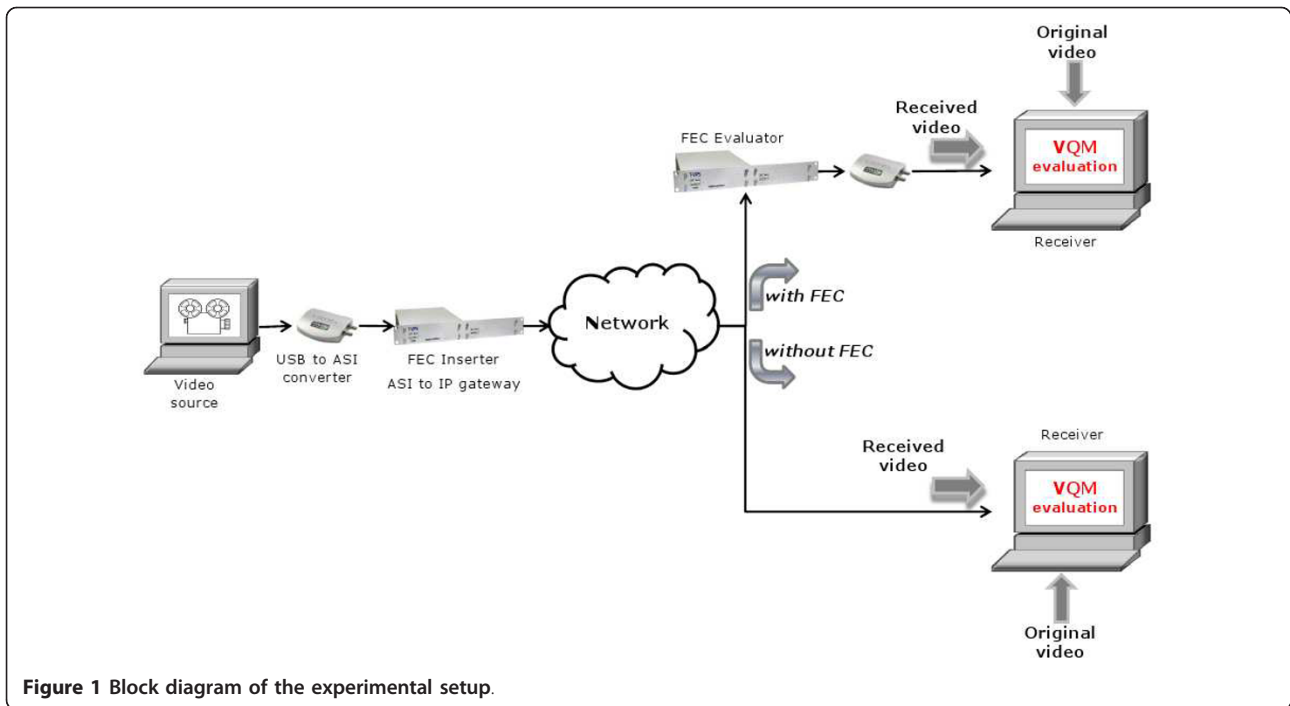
Original video

Received video

FEC Evaluator

VQM evaluation

Receiver

Video source

USB to ASI converter

FEC Inserter

ASI to IP gateway

Network

with FEC

without FEC

Receiver

Received video

VQM evaluation

Original video

Figure 1 Block diagram of the experimental setup.